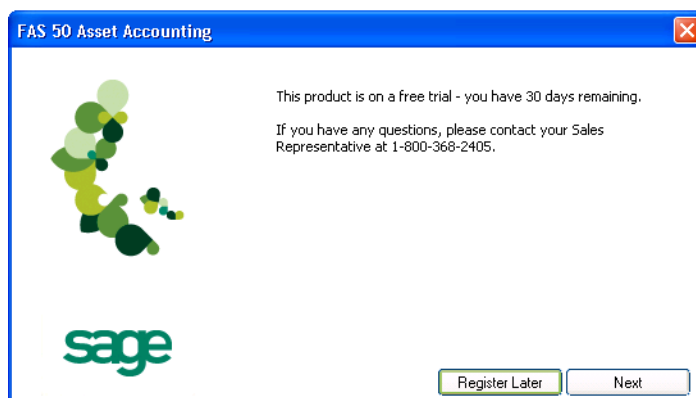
FAS 50 Asset Accounting

This product is on a free trial - you have 30 days remaining.

If you have any questions, please contact your Sales Representative at 1-800-368-2405.

sage

Register Later

Next